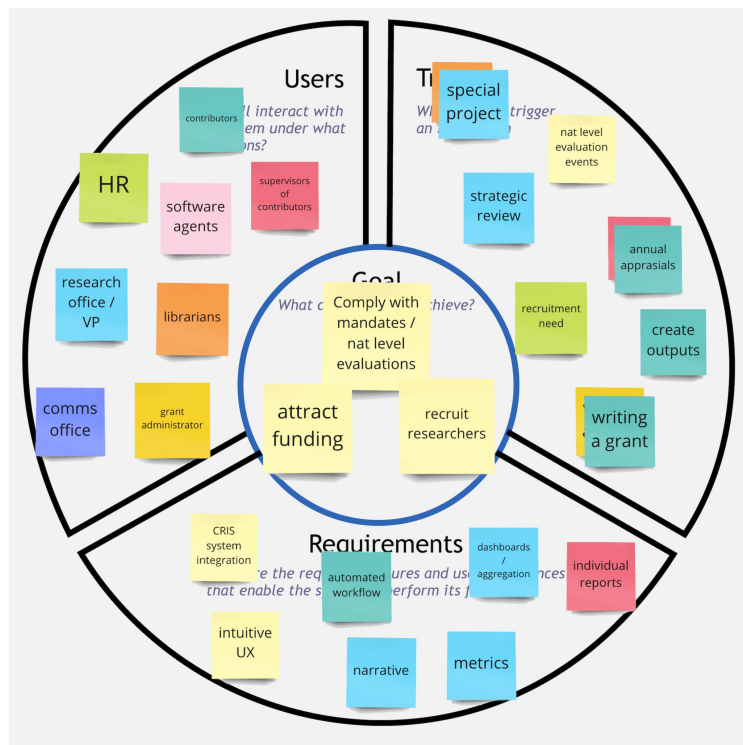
Users

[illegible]ll interact with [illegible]em under what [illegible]ons?

contributors

HR

software agents

supervisors of contributors

research office / VP

librarians

comms office

grant administrator

T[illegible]

special project

Wh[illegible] trigger an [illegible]

nat level evaluation events

strategic review

annual apprasials

recruitment need

create outputs

writing a grant

Goal

What c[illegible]chieve?

Comply with mandates / nat level evaluations

attract funding

recruit researchers

Requirements

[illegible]e the req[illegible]ures and use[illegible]ences that enable the s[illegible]erform its f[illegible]

CRIS system integration

automated workflow

dashboards / aggregation

individual reports

intuitive UX

narrative

metrics